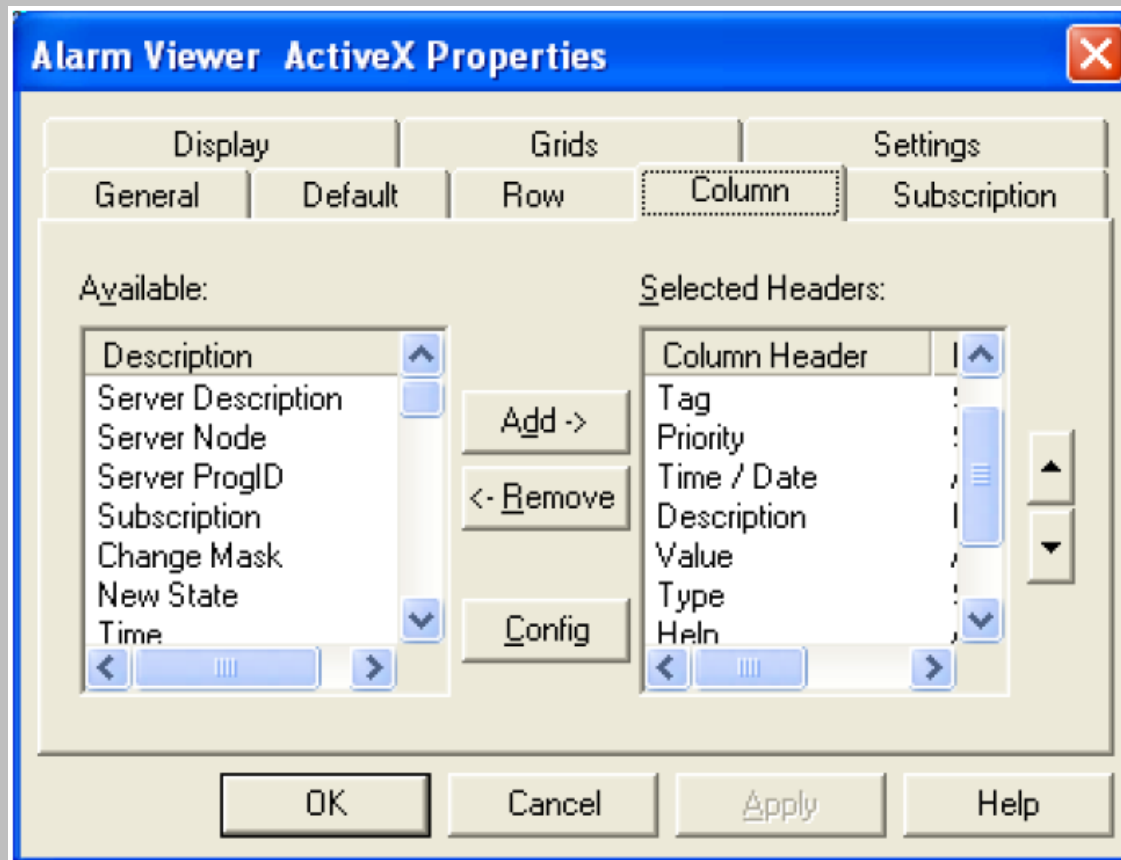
Alarm Viewer ActiveX Properties

Display
Grids
Settings
General
Default
Row
Column
Subscription

Available:

| Description |
|---|
| Server Description |
| Server Node |
| Server ProgID |
| Subscription |
| Change Mask |
| New State |
| Time |

Add ->
<- Remove
Config

Selected Headers:

| Column Header |
|---|
| Tag |
| Priority |
| Time / Date |
| Description |
| Value |
| Type |
| Help |

OK
Cancel
Apply
Help